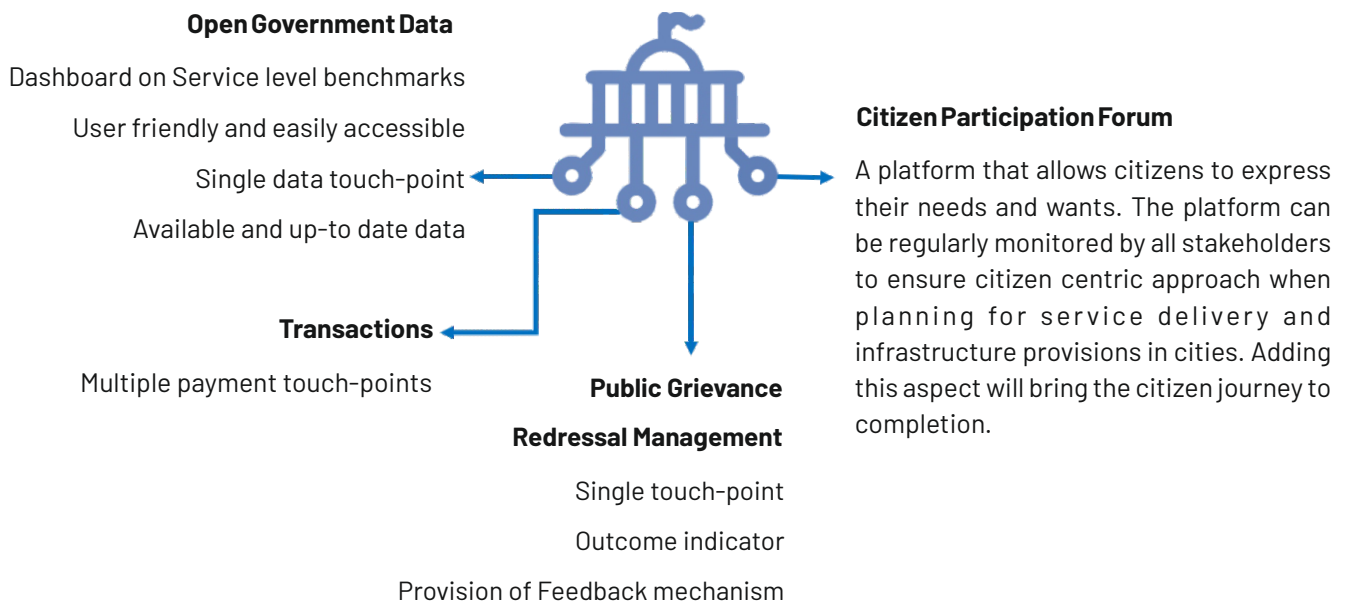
**Open Government Data**

Dashboard on Service level benchmarks

User friendly and easily accessible

Single data touch-point

Available and up-to date data

**Citizen Participation Forum**

A platform that allows citizens to express their needs and wants. The platform can be regularly monitored by all stakeholders to ensure citizen centric approach when planning for service delivery and infrastructure provisions in cities. Adding this aspect will bring the citizen journey to completion.

**Transactions**

Multiple payment touch-points

**Public Grievance Redressal Management**

Single touch-point

Outcome indicator

Provision of Feedback mechanism